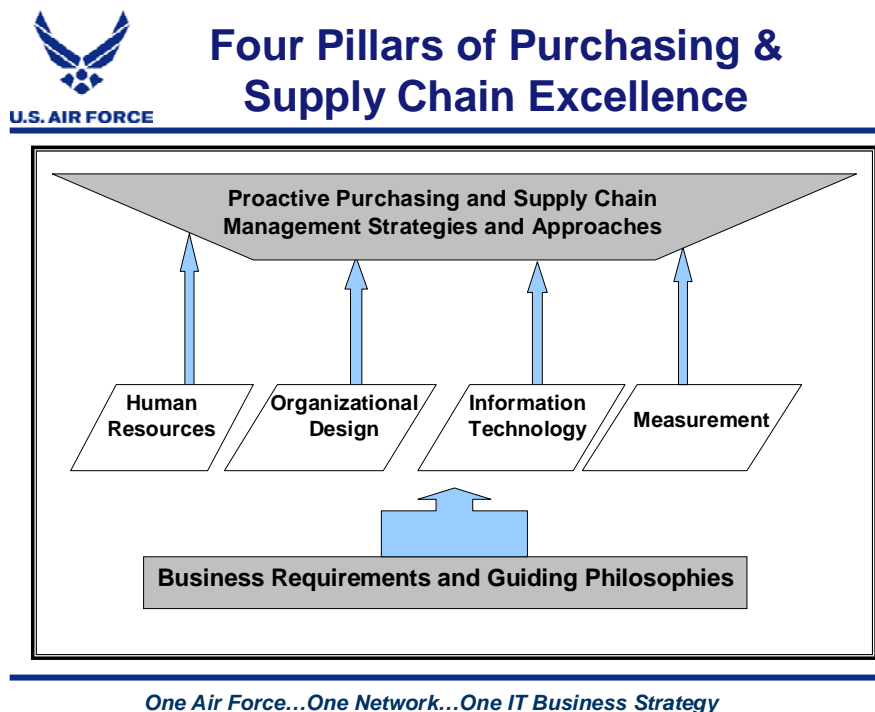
U.S. AIR FORCE

Four Pillars of Purchasing & Supply Chain Excellence

Proactive Purchasing and Supply Chain Management Strategies and Approaches

Human Resources

Organizational Design

Information Technology

Measurement

Business Requirements and Guiding Philosophies

One Air Force…One Network…One IT Business Strategy